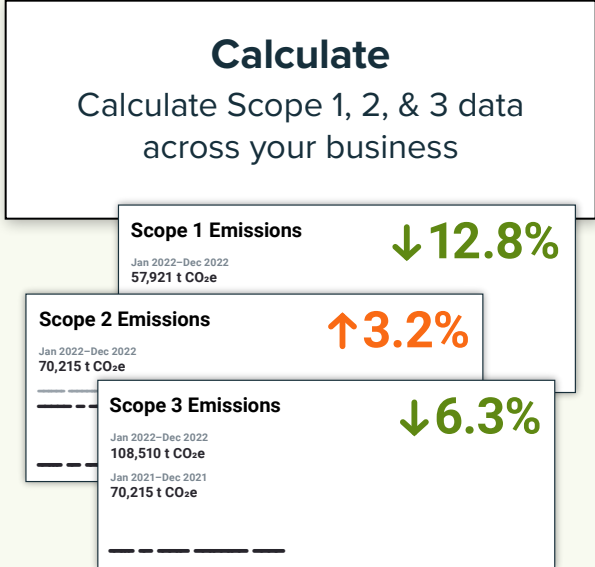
Calculate

Calculate Scope 1, 2, & 3 data across your business

Scope 1 Emissions

↓12.8%

Jan 2022–Dec 2022
57,921 t $CO_2e$

Scope 2 Emissions

↑3.2%

Jan 2022–Dec 2022
70,215 t $CO_2e$

Scope 3 Emissions

↓6.3%

Jan 2022–Dec 2022
108,510 t $CO_2e$

Jan 2021–Dec 2021
70,215 t $CO_2e$